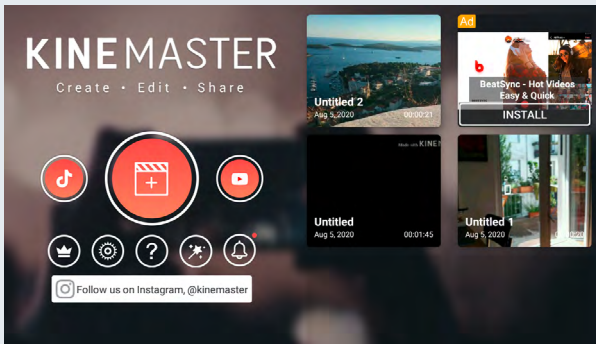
KINEMASTER
Create • Edit • Share

Follow us on Instagram, @kinemaster

Untitled 2
Aug 5, 2020 00:02:21

Ad
BeatSync - Hot Videos Easy & Quick
INSTALL

Made with KINE
Untitled
Aug 5, 2020 00:01:45

Untitled 1
Aug 5, 2020